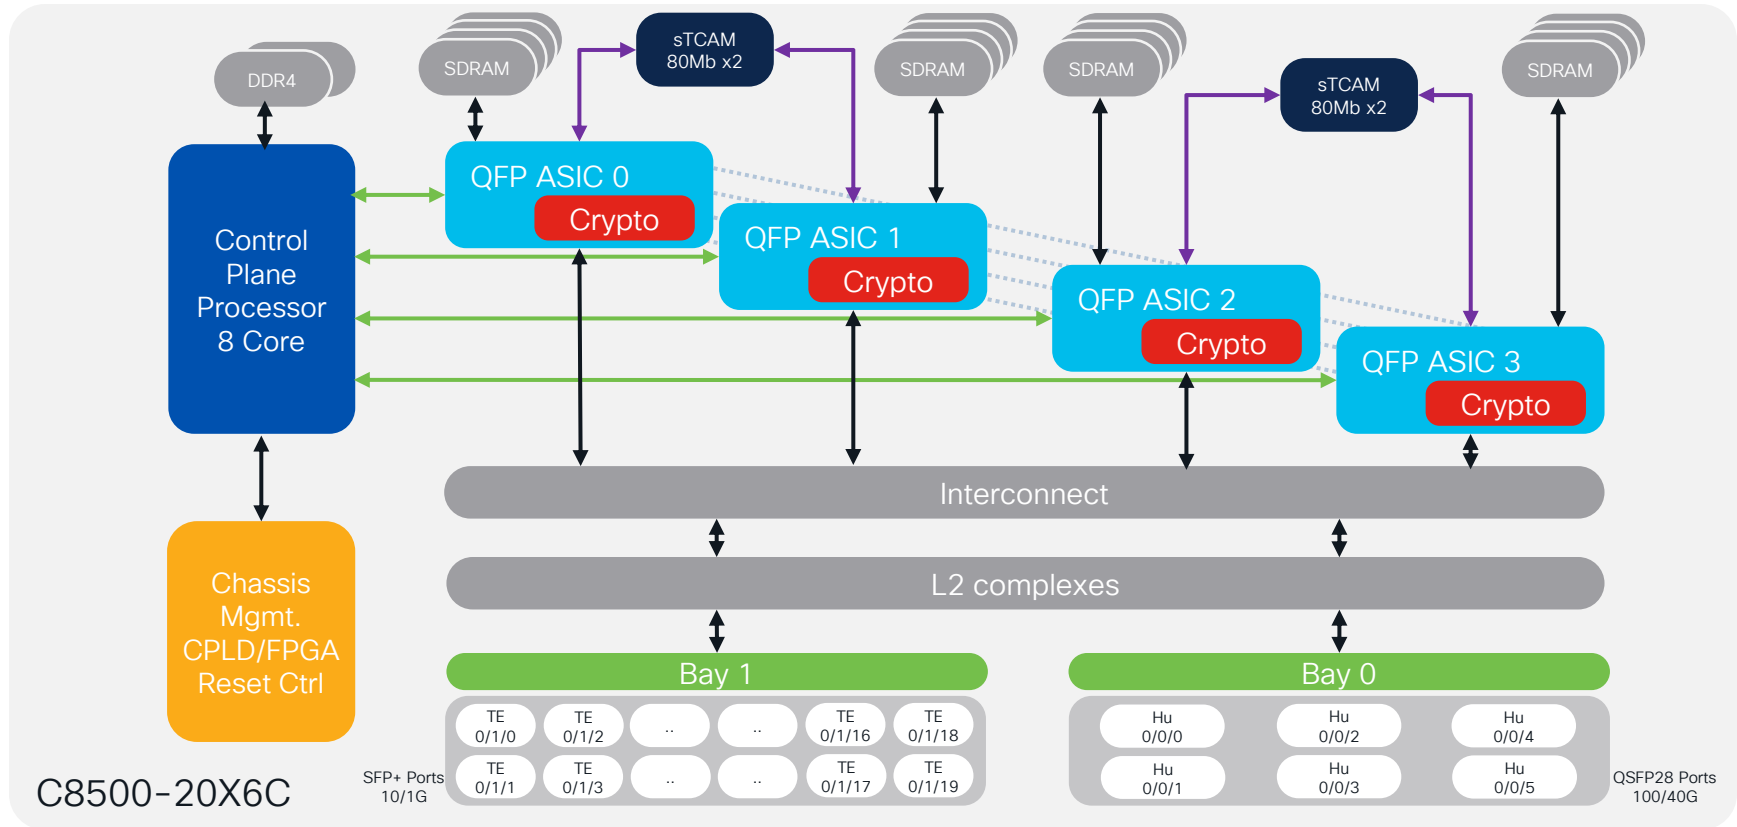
DDR4

SDRAM

sTCAM
80Mb x2

SDRAM

SDRAM

sTCAM
80Mb x2

SDRAM

Control Plane Processor 8 Core

QFP ASIC 0
Crypto

QFP ASIC 1
Crypto

QFP ASIC 2
Crypto

QFP ASIC 3
Crypto

Chassis Mgmt. CPLD/FPGA Reset Ctrl

Interconnect

L2 complexes

Bay 1

Bay 0

TE 0/1/0
TE 0/1/2
..
..
TE 0/1/16
TE 0/1/18
TE 0/1/1
TE 0/1/3
..
..
TE 0/1/17
TE 0/1/19

Hu 0/0/0
Hu 0/0/2
Hu 0/0/4
Hu 0/0/1
Hu 0/0/3
Hu 0/0/5

C8500-20X6C

SFP+ Ports 10/1G

QSFP28 Ports 100/40G